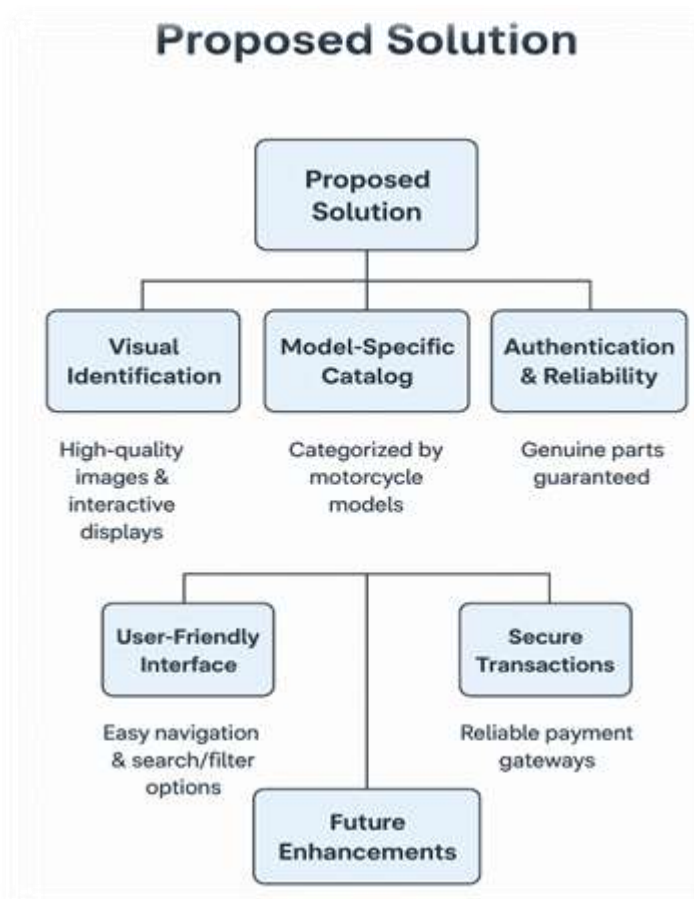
Proposed Solution

Proposed Solution

Visual Identification

High-quality images & interactive displays

Model-Specific Catalog

Categorized by motorcycle models

Authentication & Reliability

Genuine parts guaranteed

User-Friendly Interface

Easy navigation & search/filter options

Secure Transactions

Reliable payment gateways

Future Enhancements